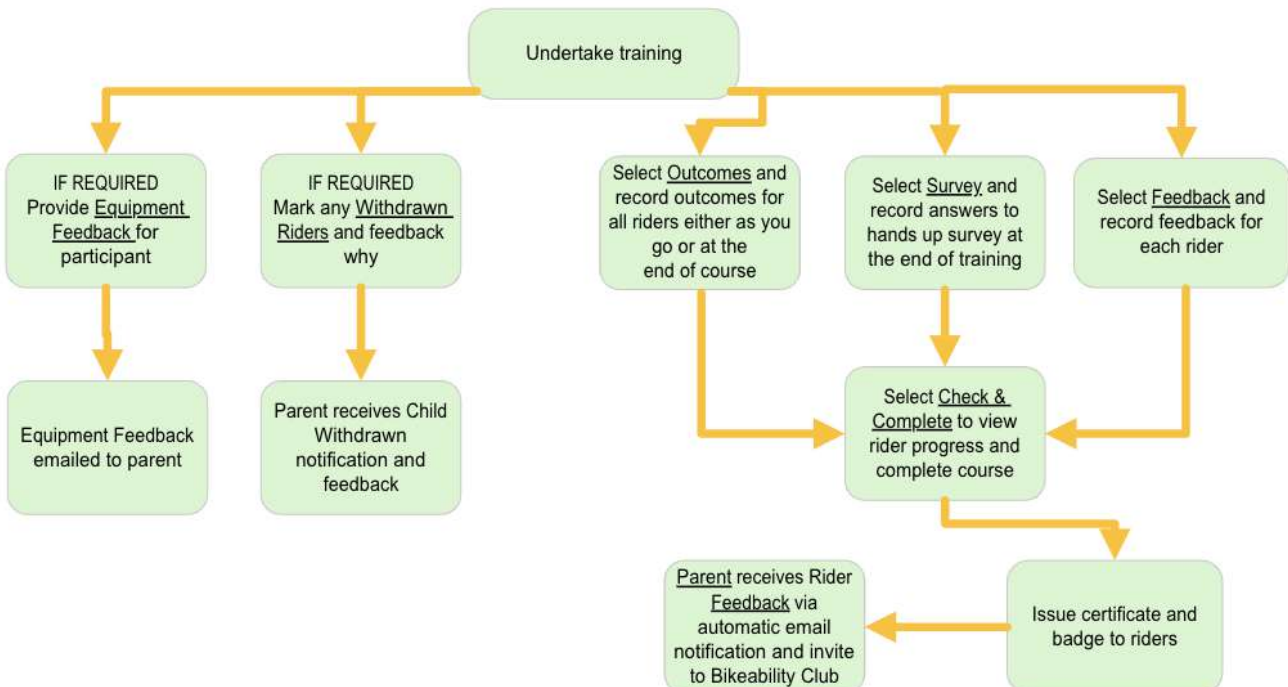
Undertake training

IF REQUIRED Provide Equipment Feedback for participant

IF REQUIRED Mark any Withdrawn Riders and feedback why

Select Outcomes and record outcomes for all riders either as you go or at the end of course

Select Survey and record answers to hands up survey at the end of training

Select Feedback and record feedback for each rider

Equipment Feedback emailed to parent

Parent receives Child Withdrawn notification and feedback

Select Check & Complete to view rider progress and complete course

Parent receives Rider Feedback via automatic email notification and invite to Bikeability Club

Issue certificate and badge to riders